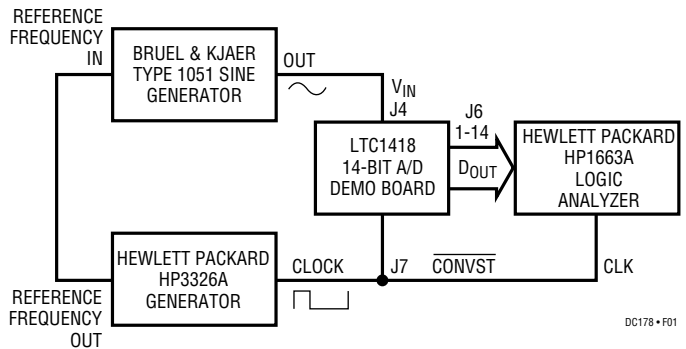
REFERENCE FREQUENCY IN

BRUEL & KJAER TYPE 1051 SINE GENERATOR

OUT

$V_{IN}$

J4

J6 1-14

LTC1418 14-BIT A/D DEMO BOARD

$D_{OUT}$

HEWLETT PACKARD HP1663A LOGIC ANALYZER

HEWLETT PACKARD HP3326A GENERATOR

CLOCK

J7

$\overline{CONVST}$

CLK

REFERENCE FREQUENCY OUT

DC178 • F01